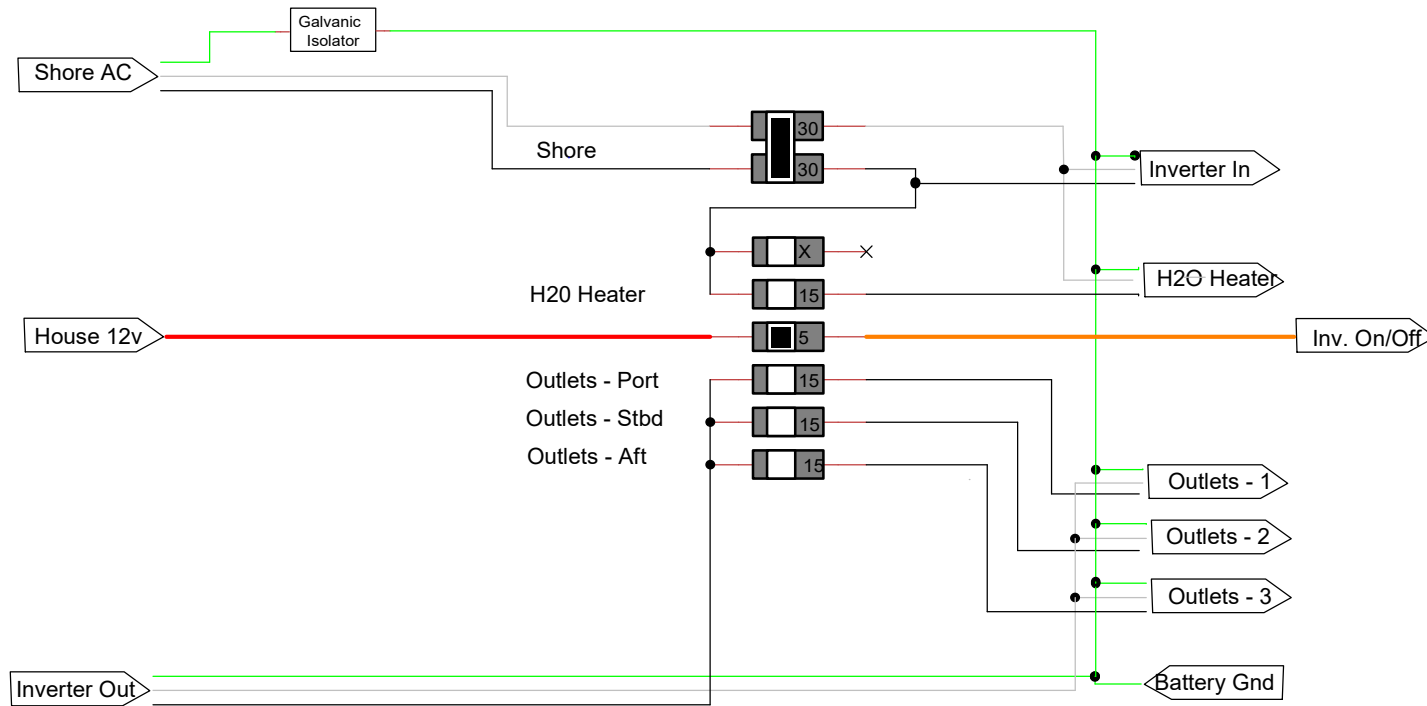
Galvanic Isolator

Shore AC

30

Shore

30

Inverter In

X

H2O Heater

H20 Heater

15

House 12v

5

Inv. On/Off

Outlets - Port

15

Outlets - Stbd

15

Outlets - Aft

15

Outlets - 1

Outlets - 2

Outlets - 3

Inverter Out

Battery Gnd